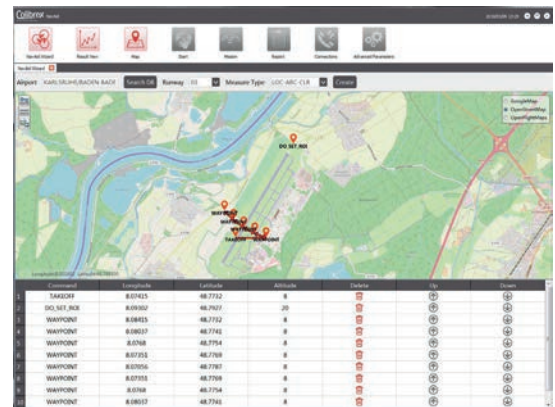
Colibrex NavAid

NavAid Wizard | Result Viewer | Map | Start | Restart | Report | Connections | Advanced Parameters

NavAid Wizard

Airport: KARLSRUHE/BADEN BADE | Search DB | Runway: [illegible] | Measure Type: LOC-ARC-CLR | Create

GoogleMap
OpenStreetMap
OpenFlightMaps

DO_SET_ROI
WAYPOINT
TAKEOFF

| | Command | Longitude | Latitude | Altitude | Delete | Up | Down |
|---|---|---|---|---|---|---|---|
| 1 | TAKEOFF | 8.07415 | 48.7732 | 8 | | | |
| 2 | DO_SET_ROI | 8.09302 | 48.7927 | 20 | | | |
| 3 | WAYPOINT | 8.08415 | 48.7732 | 8 | | | |
| 4 | WAYPOINT | 8.08037 | 48.7741 | 8 | | | |
| 5 | WAYPOINT | 8.0768 | 48.7754 | 8 | | | |
| 6 | WAYPOINT | 8.07351 | 48.7769 | 8 | | | |
| 7 | WAYPOINT | 8.07056 | 48.7787 | 8 | | | |
| 8 | WAYPOINT | 8.07351 | 48.7769 | 8 | | | |
| 9 | WAYPOINT | 8.0768 | 48.7754 | 8 | | | |
| 10 | WAYPOINT | 8.08037 | 48.7741 | 8 | | | |